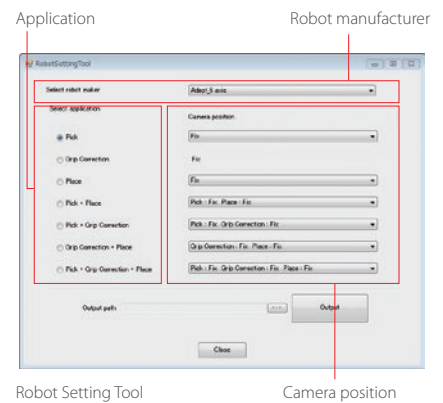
Application

Robot manufacturer

RobotSettingTool

Select robot maker

Adept_6 axis

Select application

Pick

Grip Correction

Place

Pick + Place

Pick + Grip Correction

Grip Correction + Place

Pick + Grip Correction + Place

Camera position

Fix

Fix

Fix

Pick : Fix, Place : Fix

Pick : Fix, Grip Correction : Fix

Grip Correction : Fix, Place : Fix

Pick : Fix, Grip Correction : Fix, Place : Fix

Output path

...

Output

Close

Robot Setting Tool

Camera position